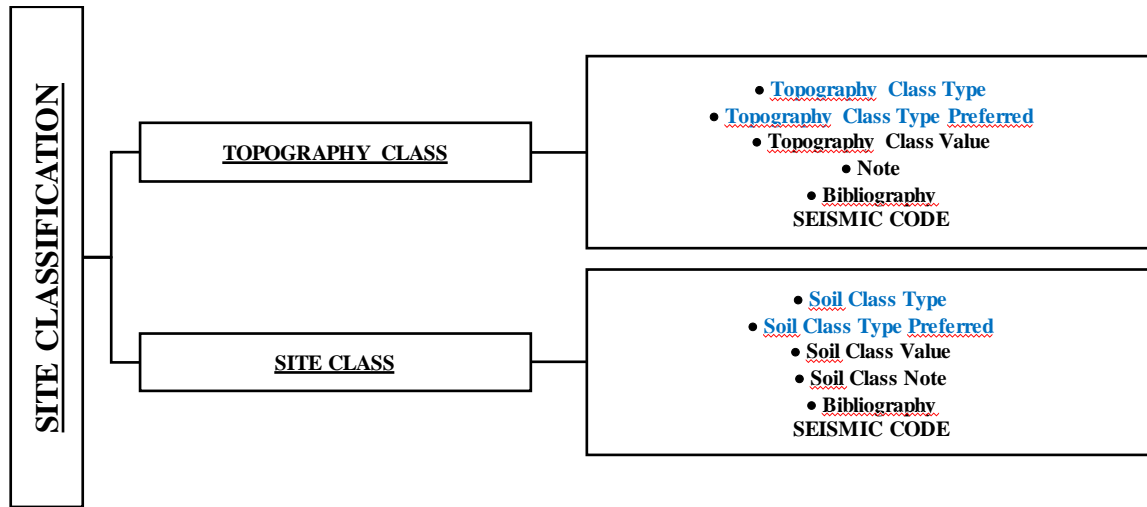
SITE CLASSIFICATION

TOPOGRAPHY CLASS

• Topography Class Type
• Topography Class Type Preferred
• Topography Class Value
• Note
• Bibliography
SEISMIC CODE

SITE CLASS

• Soil Class Type
• Soil Class Type Preferred
• Soil Class Value
• Soil Class Note
• Bibliography
SEISMIC CODE